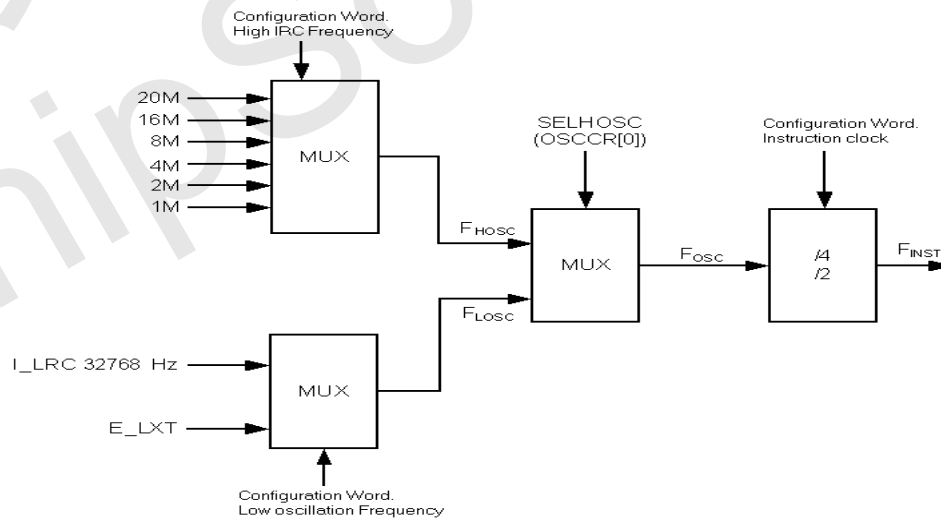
Configuration Word.
High IRC Frequency

20M
16M
8M
4M
2M
1M

MUX

SELHOSC
(OSCCR[0])

Configuration Word.
Instruction clock

$F_{HOSC}$

MUX

$F_{OSC}$

/4
/2

$F_{INST}$

$F_{LOSC}$

I_LRC 32768 Hz

MUX

E_LXT

Configuration Word.
Low oscillation Frequency